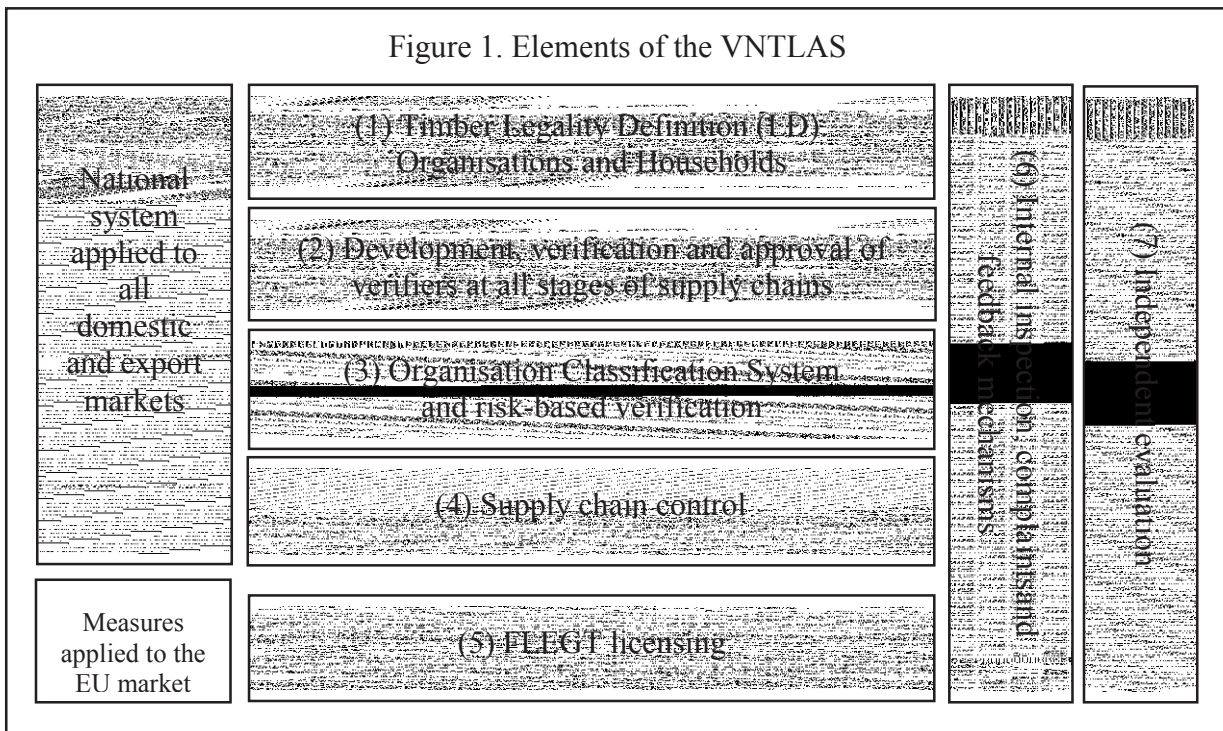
Figure 1. Elements of the VNTLAS

National system applied to all domestic and export markets

(1) Timber Legality Definition (LD): Organisations and Households

(2) Development, verification and approval of verifiers at all stages of supply chains

(3) Organisation Classification System and risk-based verification

(4) Supply chain control

Measures applied to the EU market

(5) FLEGT licensing

(6) Internal inspection, complaints and feedback mechanisms

(7) Independent evaluation